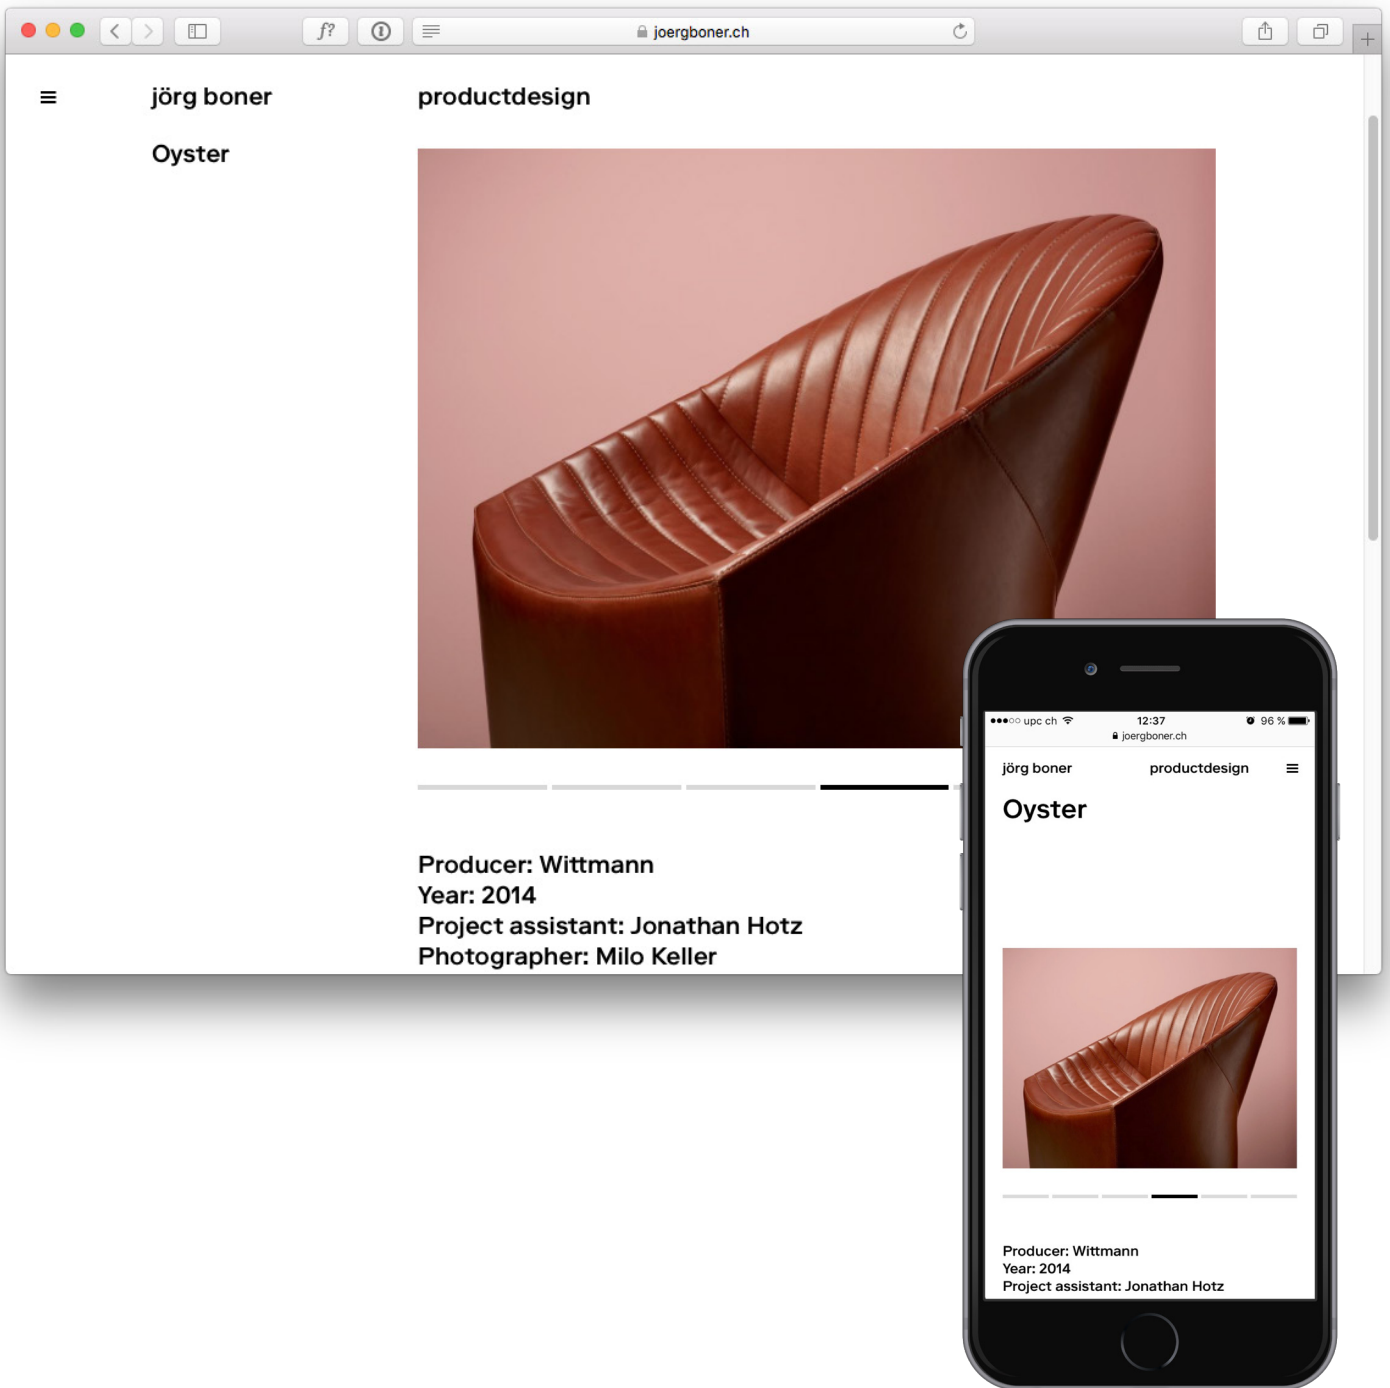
joergboner.ch

jörg boner

productdesign

Oyster

Producer: Wittmann
Year: 2014
Project assistant: Jonathan Hotz
Photographer: Milo Keller

●●●○○ upc ch 12:37 96 %
joergboner.ch

jörg boner productdesign

Oyster

Producer: Wittmann
Year: 2014
Project assistant: Jonathan Hotz